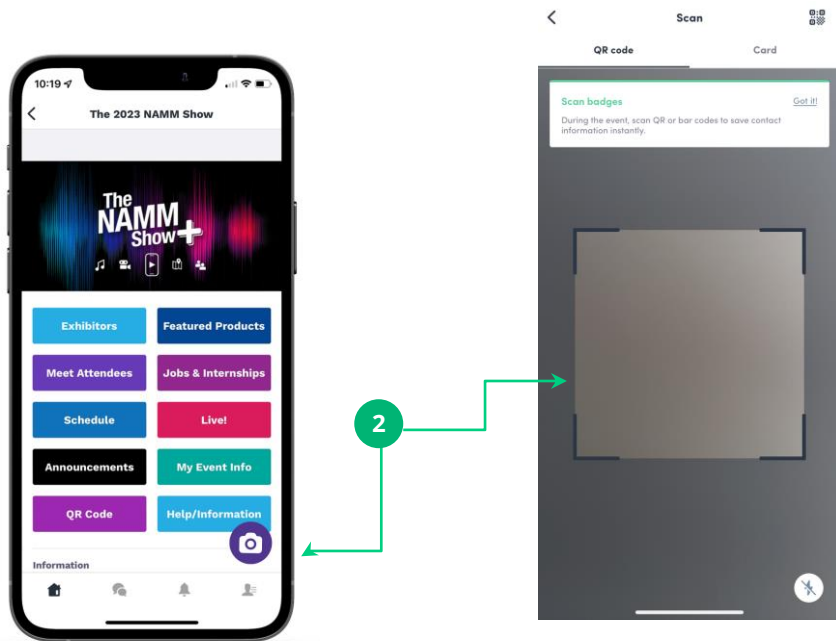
10:19

The 2023 NAMM Show

The NAMM Show+

Exhibitors
Featured Products
Meet Attendees
Jobs & Internships
Schedule
Live!
Announcements
My Event Info
QR Code
Help/Information

Information

2

Scan

QR code
Card

Scan badges
Got it!
During the event, scan QR or bar codes to save contact information instantly.